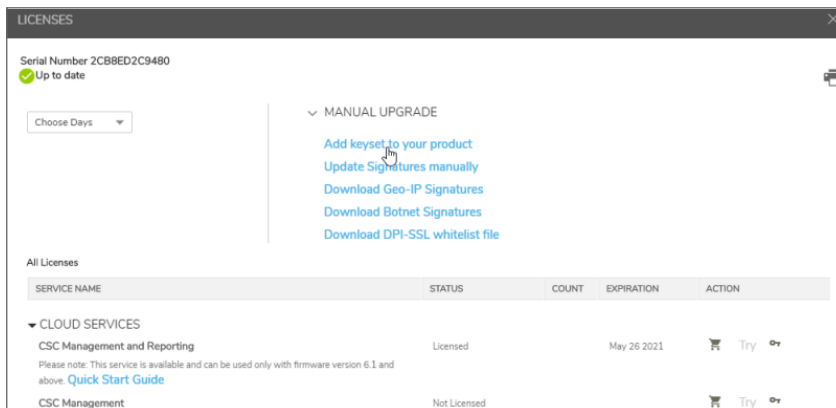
LICENSES

Serial Number 2CB8ED2C9480
Up to date

Choose Days

MANUAL UPGRADE

Add keyset to your product
Update Signatures manually
Download Geo-IP Signatures
Download Botnet Signatures
Download DPI-SSL whitelist file

All Licenses

| SERVICE NAME | STATUS | COUNT | EXPIRATION | ACTION |
|---|---|---|---|---|
| CLOUD SERVICES | | | | |
| CSC Management and Reporting<br>Please note: This service is available and can be used only with firmware version 6.1 and above. Quick Start Guide | Licensed | | May 26 2021 | Try |
| CSC Management | Not Licensed | | | Try |